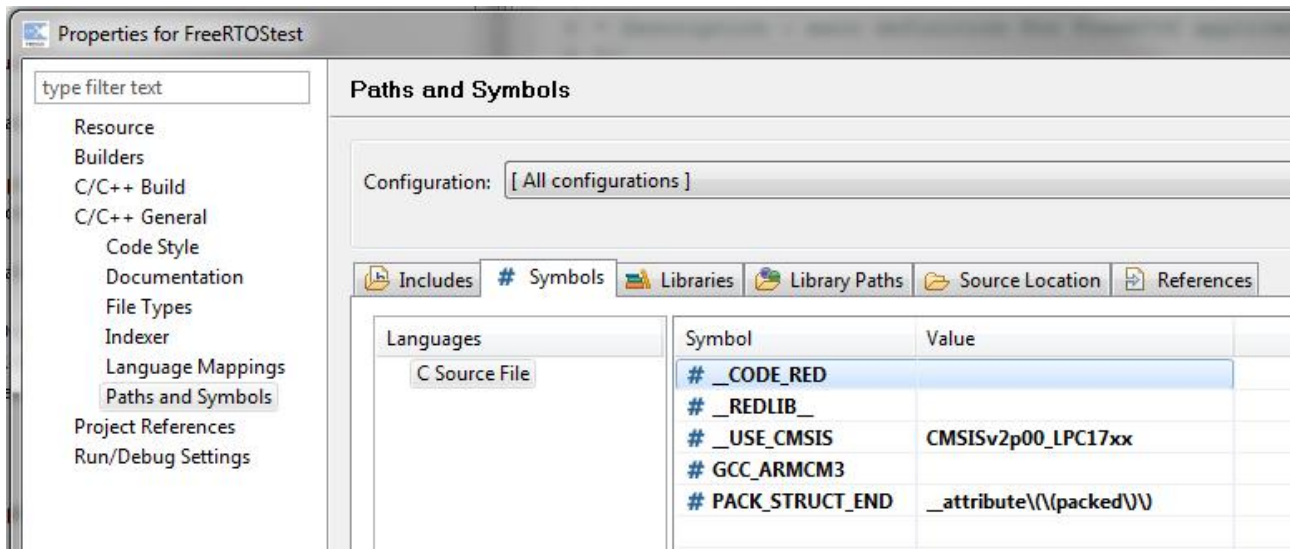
Properties for FreeRTOStest

type filter text

Resource
Builders
C/C++ Build
C/C++ General
Code Style
Documentation
File Types
Indexer
Language Mappings
Paths and Symbols
Project References
Run/Debug Settings

Paths and Symbols

Configuration: [ All configurations ]

Includes | # Symbols | Libraries | Library Paths | Source Location | References

Languages
C Source File

| Symbol | Value |
|---|---|
| # __CODE_RED | |
| # __REDLIB__ | |
| # __USE_CMSIS | CMSISv2p00_LPC17xx |
| # GCC_ARMCM3 | |
| # PACK_STRUCT_END | __attribute\(\(packed\)\) |